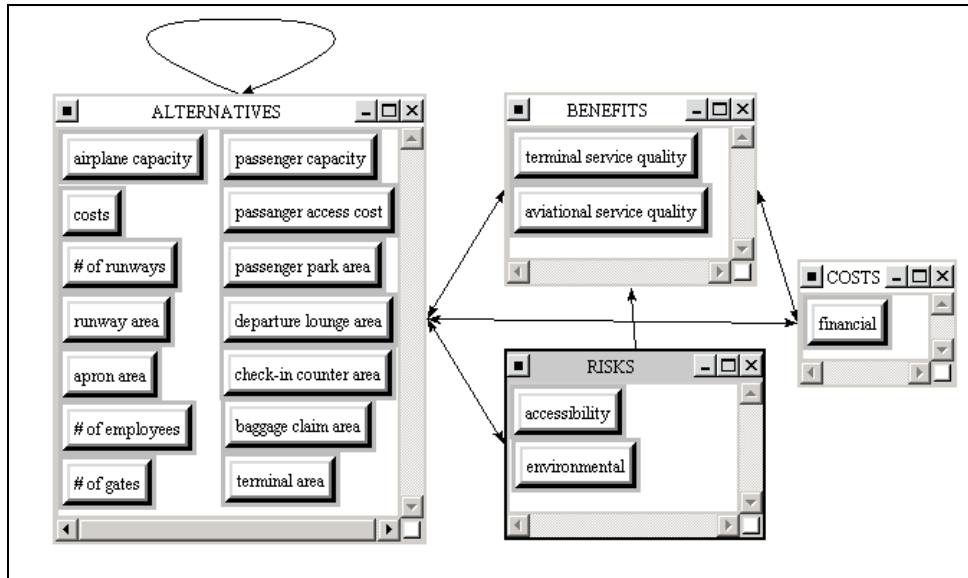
ALTERNATIVES

airplane capacity

costs

# of runways

runway area

apron area

# of employees

# of gates

passenger capacity

passanger access cost

passenger park area

departure lounge area

check-in counter area

baggage claim area

terminal area

BENEFITS

terminal service quality

aviational service quality

COSTS

financial

RISKS

accessibility

environmental